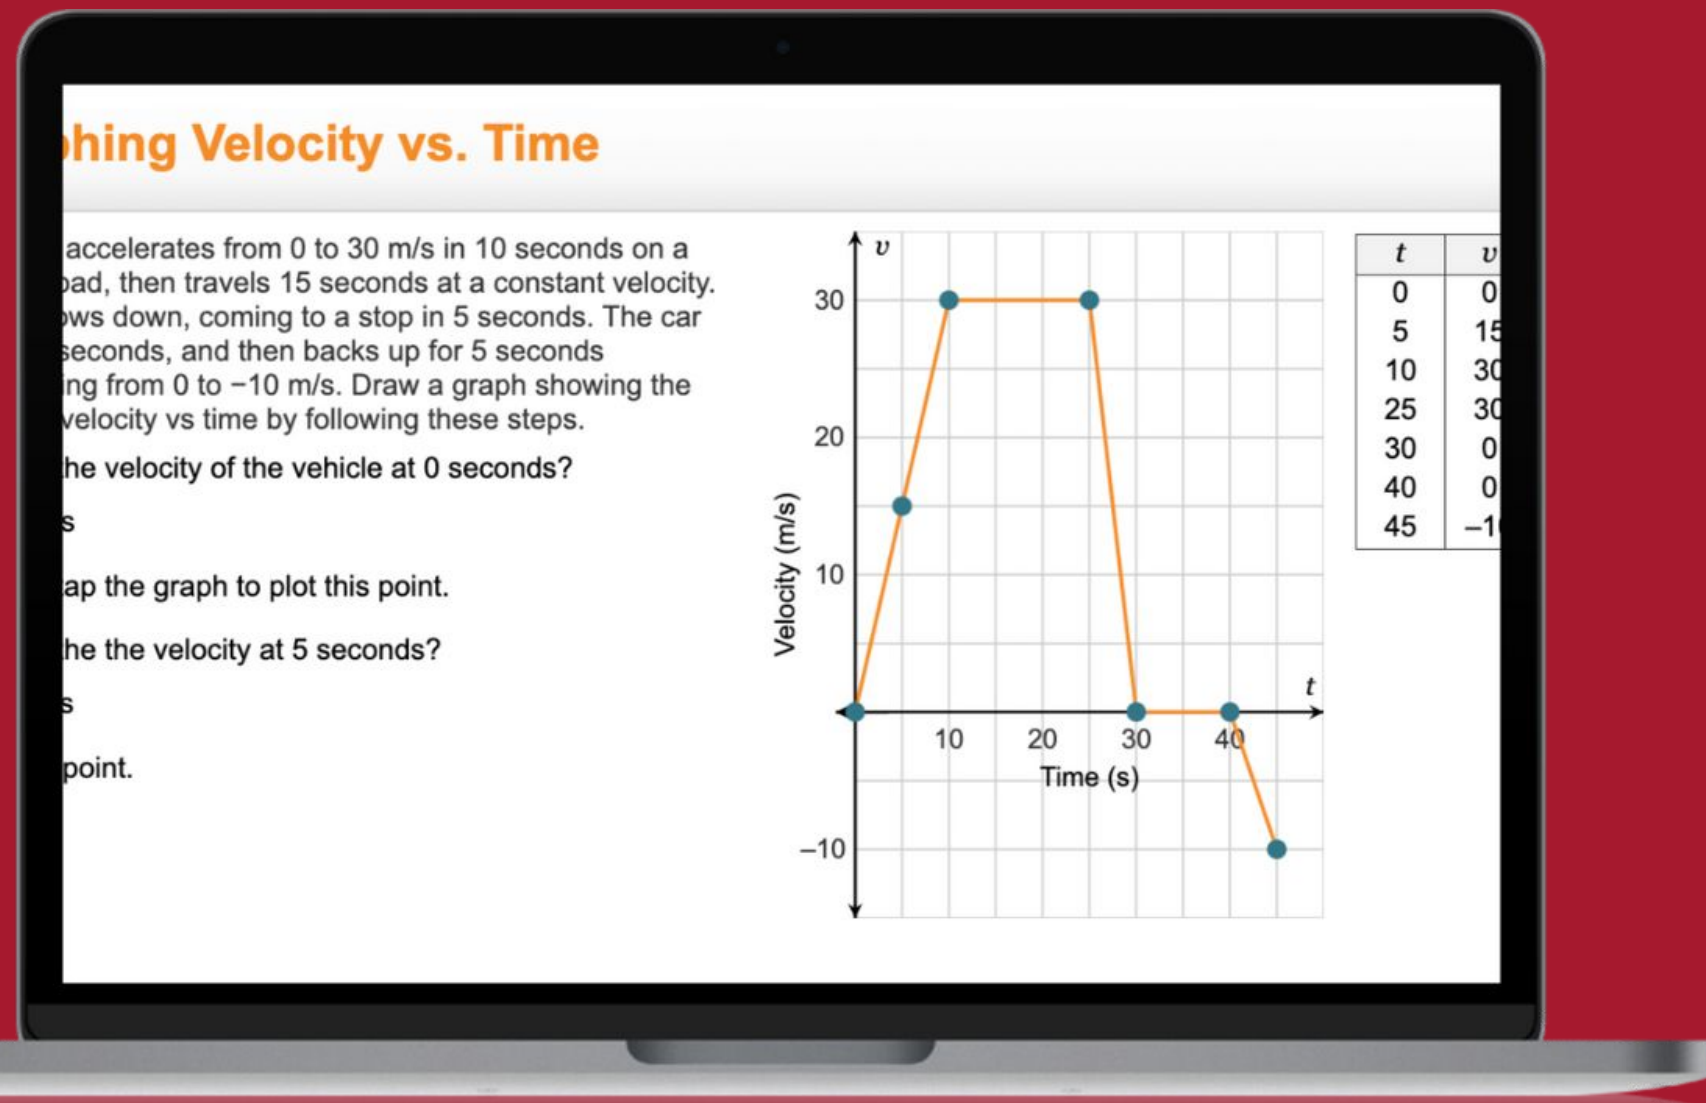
hing Velocity vs. Time

accelerates from 0 to 30 m/s in 10 seconds on a oad, then travels 15 seconds at a constant velocity. ows down, coming to a stop in 5 seconds. The car seconds, and then backs up for 5 seconds ing from 0 to −10 m/s. Draw a graph showing the velocity vs time by following these steps.

he velocity of the vehicle at 0 seconds?

s

ap the graph to plot this point.

he the velocity at 5 seconds?

s

point.

$v$
30
20
10
−10
Velocity (m/s)
$t$
10 20 30 40
Time (s)

| $t$ | $v$ |
|---|---|
| 0 | 0 |
| 5 | 15 |
| 10 | 30 |
| 25 | 30 |
| 30 | 0 |
| 40 | 0 |
| 45 | −1 |